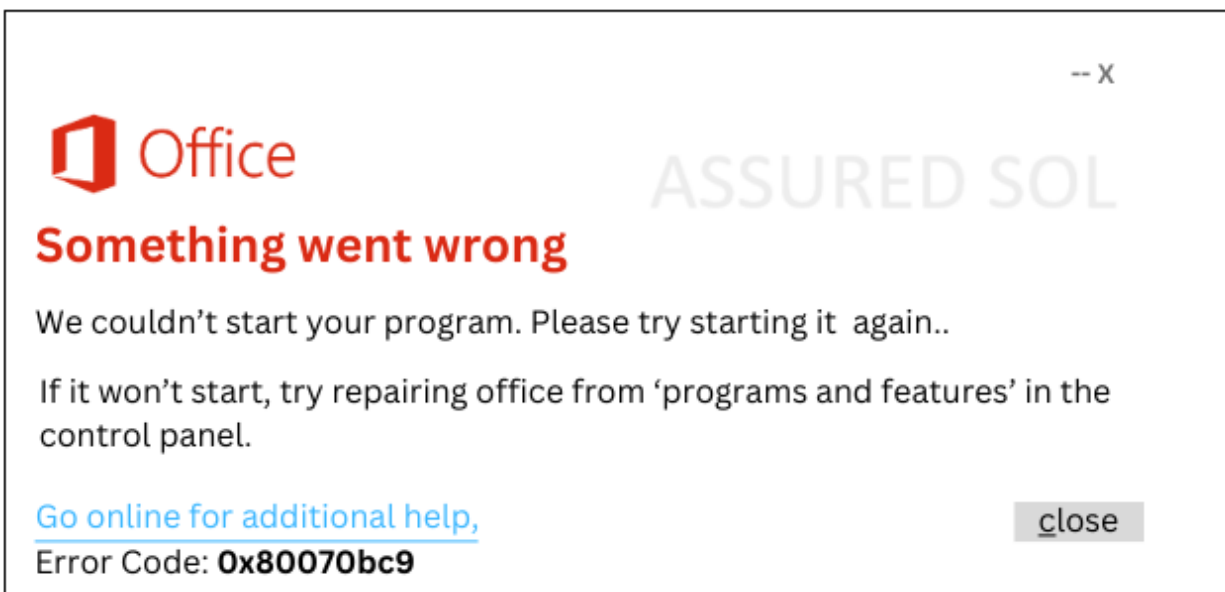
-- X

Office

ASSURED SOL

Something went wrong

We couldn’t start your program. Please try starting it  again..

If it won’t start, try repairing office from ‘programs and features’ in the control panel.

Go online for additional help,

close

Error Code: **0x80070bc9**